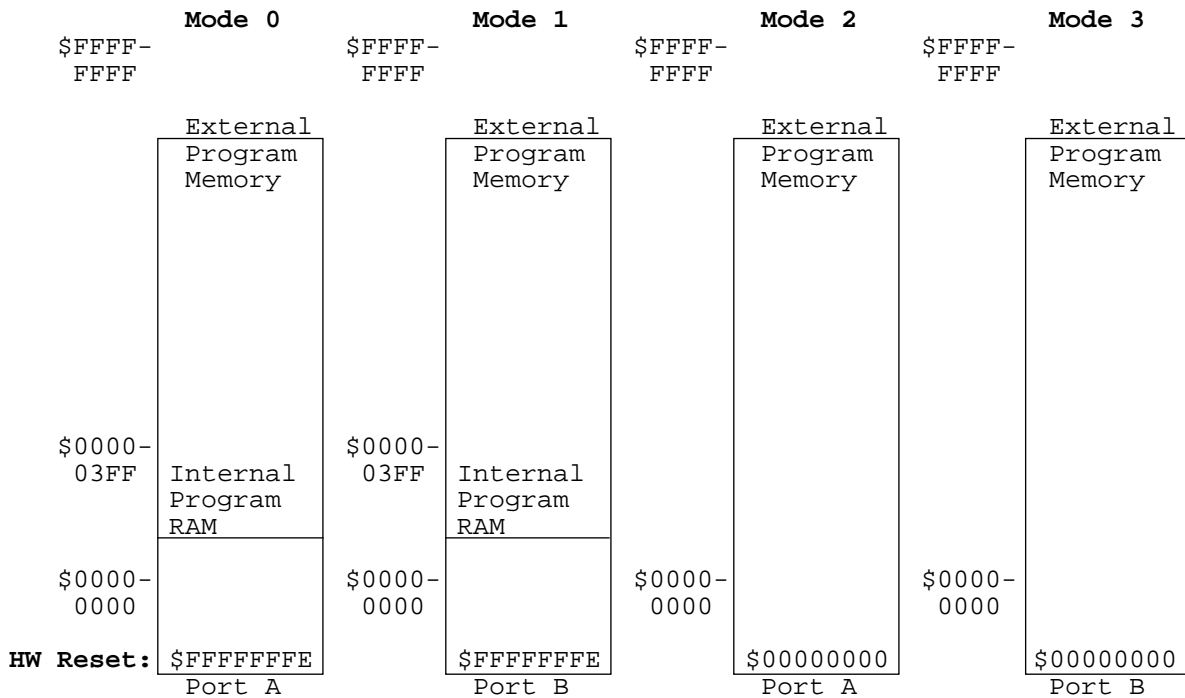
Mode 0

$FFFF-FFFF

External Program Memory

$0000-03FF

Internal Program RAM

$0000-0000

HW Reset: $FFFFFFFE

Port A

Mode 1

$FFFF-FFFF

External Program Memory

$0000-03FF

Internal Program RAM

$0000-0000

$FFFFFFFE

Port B

Mode 2

$FFFF-FFFF

External Program Memory

$0000-0000

$00000000

Port A

Mode 3

$FFFF-FFFF

External Program Memory

$0000-0000

$00000000

Port B